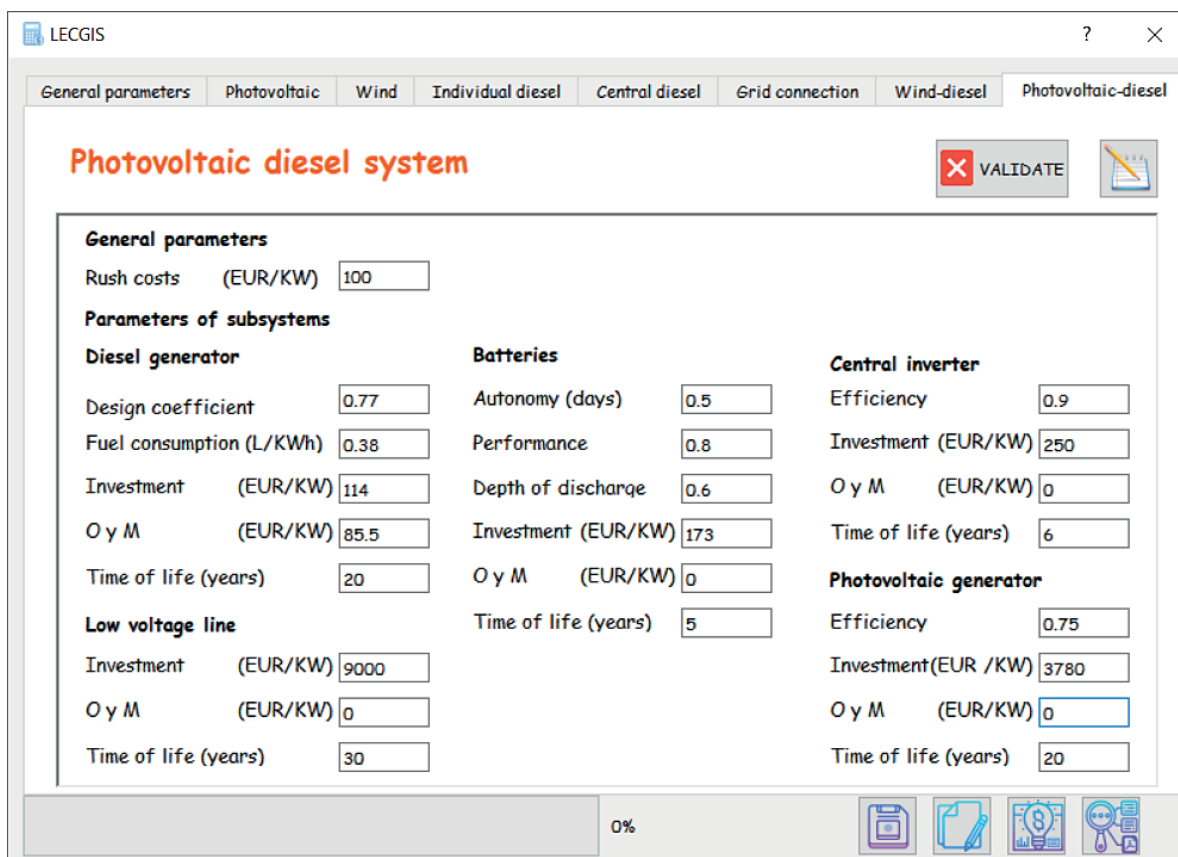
LECGIS ? ✕

General parameters | Photovoltaic | Wind | Individual diesel | Central diesel | Grid connection | Wind-diesel | Photovoltaic-diesel

Photovoltaic diesel system

VALIDATE

General parameters

Rush costs (EUR/KW) 100

Parameters of subsystems

Diesel generator

Design coefficient 0.77

Fuel consumption (L/KWh) 0.38

Investment (EUR/KW) 114

O y M (EUR/KW) 85.5

Time of life (years) 20

Low voltage line

Investment (EUR/KW) 9000

O y M (EUR/KW) 0

Time of life (years) 30

Batteries

Autonomy (days) 0.5

Performance 0.8

Depth of discharge 0.6

Investment (EUR/KW) 173

O y M (EUR/KW) 0

Time of life (years) 5

Central inverter

Efficiency 0.9

Investment (EUR/KW) 250

O y M (EUR/KW) 0

Time of life (years) 6

Photovoltaic generator

Efficiency 0.75

Investment(EUR /KW) 3780

O y M (EUR/KW) 0

Time of life (years) 20

0%